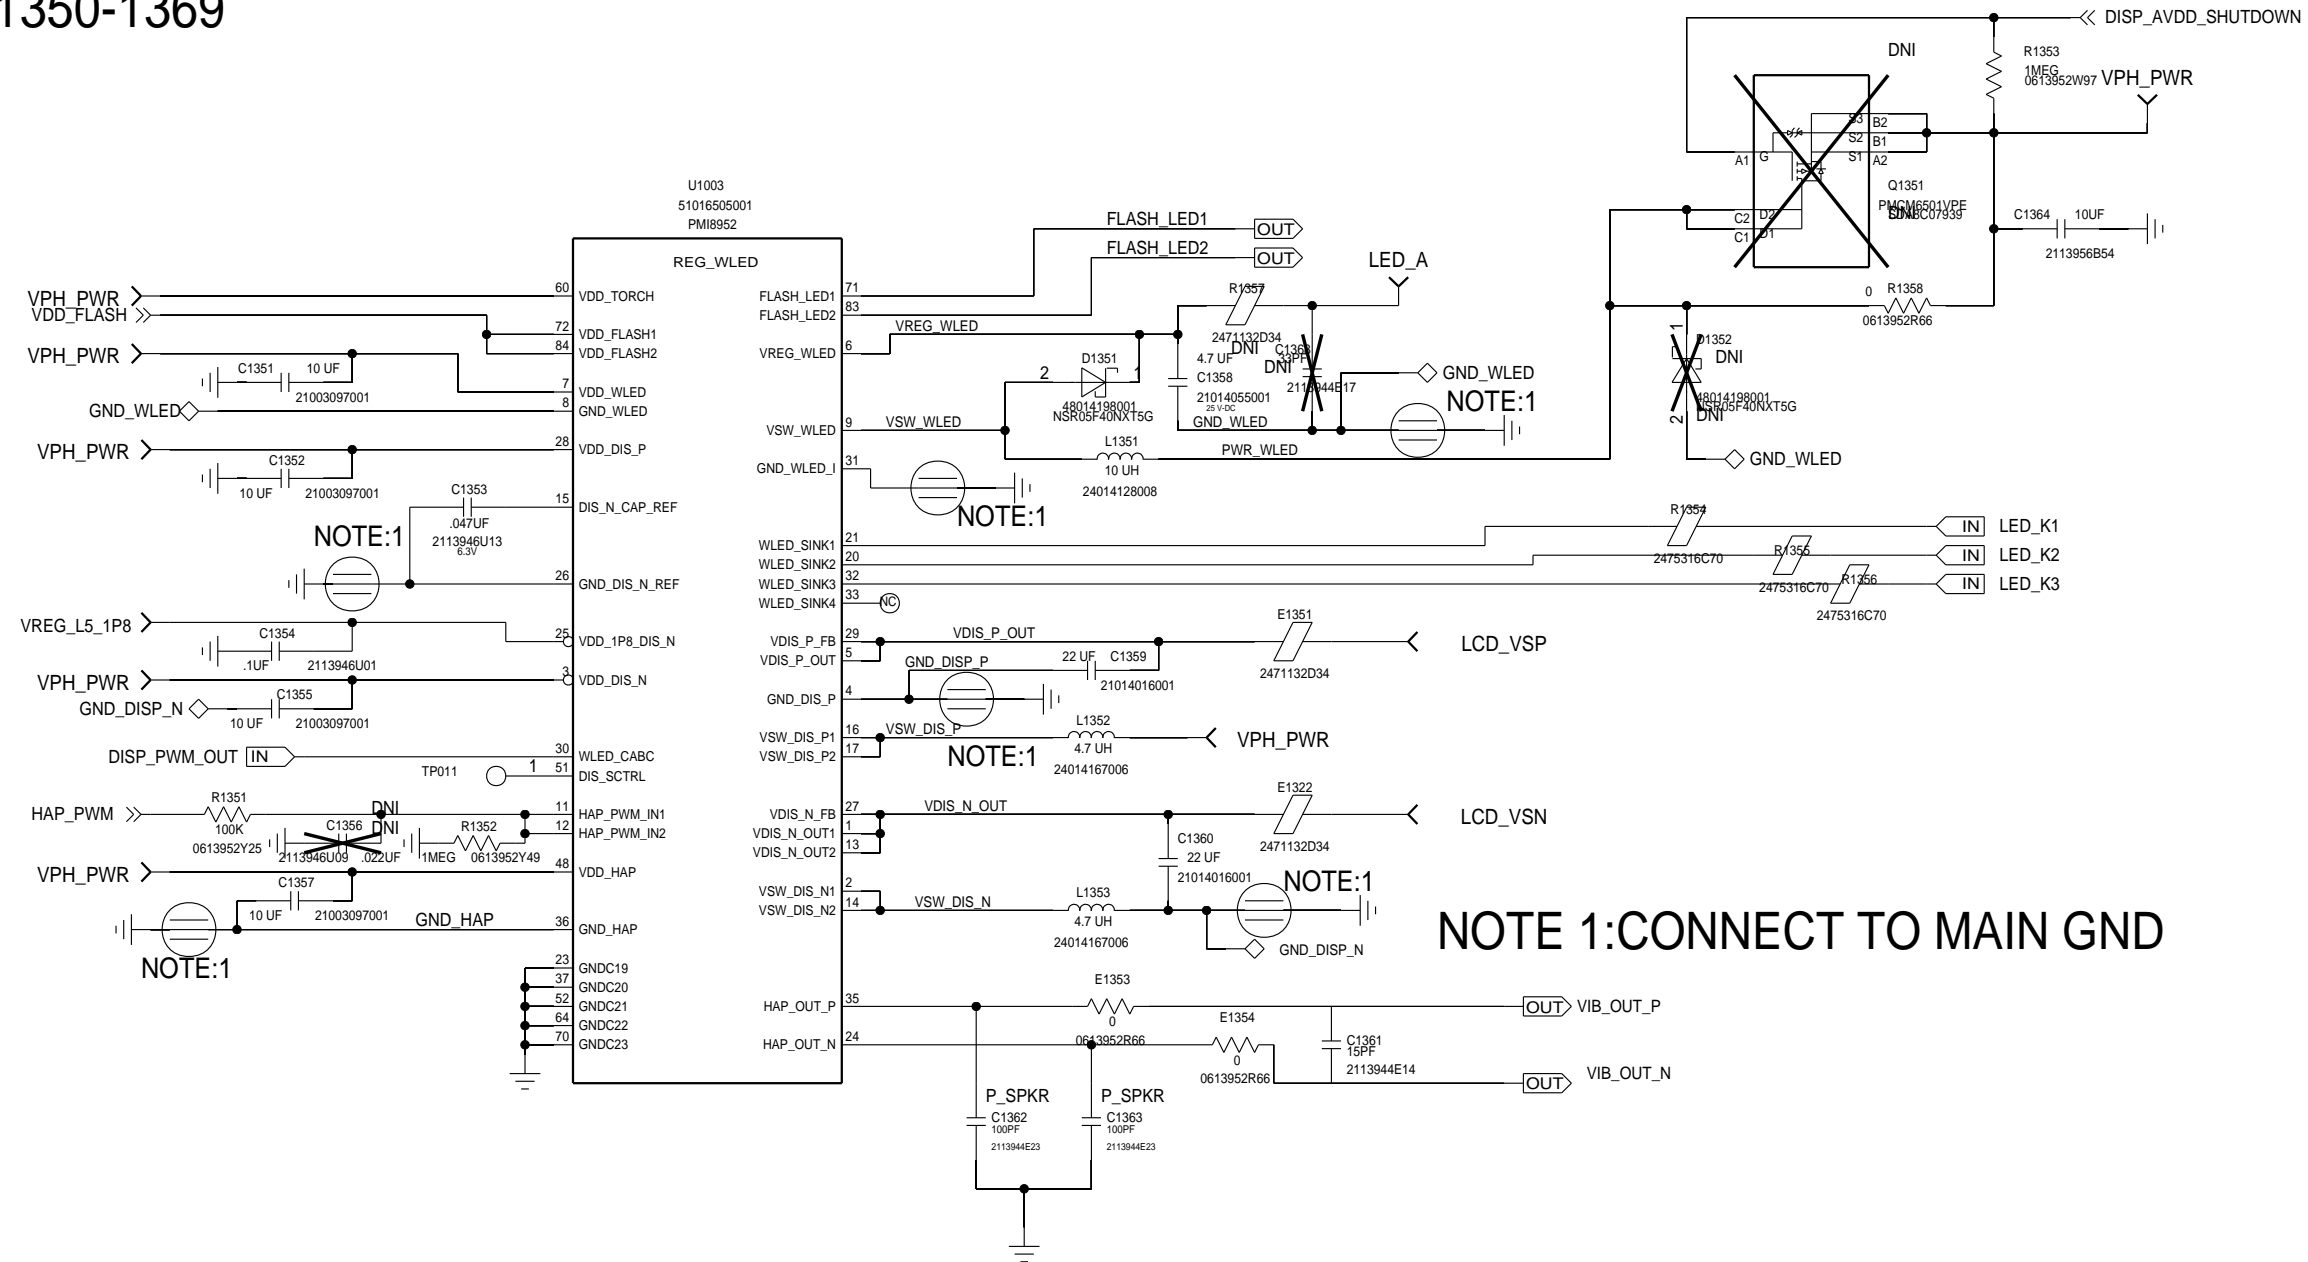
1350-1369

DISP_AVDD_SHUTDOWN
DNI
R1353
1MEG
0613952W97
VPH_PWR
S3 B2
S2 B1
A1 G S1 A2
Q1351
PMCM6501VPE
C2 D2
C1 D1
C1364 10UF
2113956B54
0 R1358
0613952R66
D1352
DNI
48014198001
NSR05F40NXT5G
DNI
GND_WLED

U1003
51016505001
PMI8952
REG_WLED

VPH_PWR 60 VDD_TORCH
VDD_FLASH 72 VDD_FLASH1
84 VDD_FLASH2
VPH_PWR
C1351 10 UF
21003097001
7 VDD_WLED
GND_WLED 8 GND_WLED
VPH_PWR 28 VDD_DIS_P
C1352
10 UF 21003097001
C1353
.047UF
2113946U13
6.3V
15 DIS_N_CAP_REF
NOTE:1
26 GND_DIS_N_REF
VREG_L5_1P8
C1354
.1UF 2113946U01
25 VDD_1P8_DIS_N
VPH_PWR 3 VDD_DIS_N
GND_DISP_N C1355
10 UF 21003097001
DISP_PWM_OUT IN 30 WLED_CABC
TP011 1 51 DIS_SCTRL
HAP_PWM R1351
100K
0613952Y25
DNI
C1356 DNI
2113946U09 .022UF
R1352
1MEG 0613952Y49
11 HAP_PWM_IN1
12 HAP_PWM_IN2
VPH_PWR 48 VDD_HAP
C1357
10 UF 21003097001
GND_HAP 36 GND_HAP
NOTE:1
23 GNDC19
37 GNDC20
52 GNDC21
64 GNDC22
70 GNDC23

FLASH_LED1 71
FLASH_LED2 83
VREG_WLED 6
VSW_WLED 9
GND_WLED_I 31
WLED_SINK1 21
WLED_SINK2 20
WLED_SINK3 32
WLED_SINK4 33 NC
VDIS_P_FB 29
VDIS_P_OUT 5
GND_DIS_P 4
VSW_DIS_P1 16
VSW_DIS_P2 17
VDIS_N_FB 27
VDIS_N_OUT1 1
VDIS_N_OUT2 13
VSW_DIS_N1 2
VSW_DIS_N2 14
HAP_OUT_P 35
HAP_OUT_N 24

FLASH_LED1 OUT
FLASH_LED2 OUT
LED_A
R1357
2471132D34
DNI
VREG_WLED
D1351
2 1
48014198001
NSR05F40NXT5G
4.7 UF
C1358
21014055001
25 V-DC
DNI
C1368
33PF
2113944E17
GND_WLED
GND_WLED
NOTE:1
VSW_WLED
L1351
10 UH
24014128008
PWR_WLED
NOTE:1
R1354
2475316C70
R1355
2475316C70
R1356
2475316C70
IN LED_K1
IN LED_K2
IN LED_K3
VDIS_P_OUT
E1351
2471132D34
LCD_VSP
GND_DISP_P
22 UF C1359
21014016001
VSW_DIS_P
L1352
4.7 UH
24014167006
NOTE:1
VPH_PWR
VDIS_N_OUT
E1322
2471132D34
LCD_VSN
C1360
22 UF
21014016001
NOTE:1
VSW_DIS_N
L1353
4.7 UH
24014167006
GND_DISP_N
NOTE 1:CONNECT TO MAIN GND
E1353
0
0613952R66
E1354
0
0613952R66
C1361
15PF
2113944E14
OUT VIB_OUT_P
OUT VIB_OUT_N
P_SPKR
C1362
100PF
2113944E23
P_SPKR
C1363
100PF
2113944E23